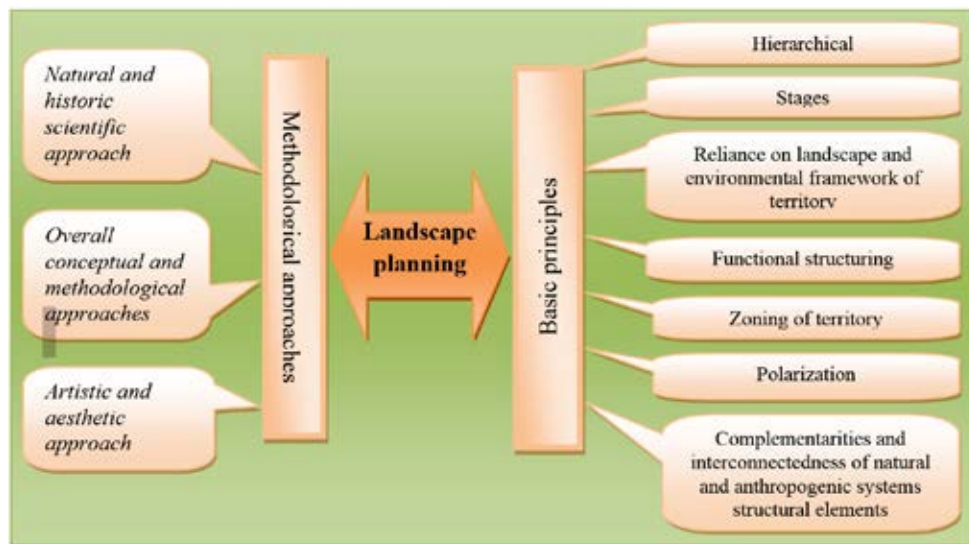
Natural and historic scientific approach

Overall conceptual and methodological approaches

Artistic and aesthetic approach

Methodological approaches

Landscape planning

Basic principles

Hierarchical

Stages

Reliance on landscape and environmental framework of territory

Functional structuring

Zoning of territory

Polarization

Complementarities and interconnectedness of natural and anthropogenic systems structural elements